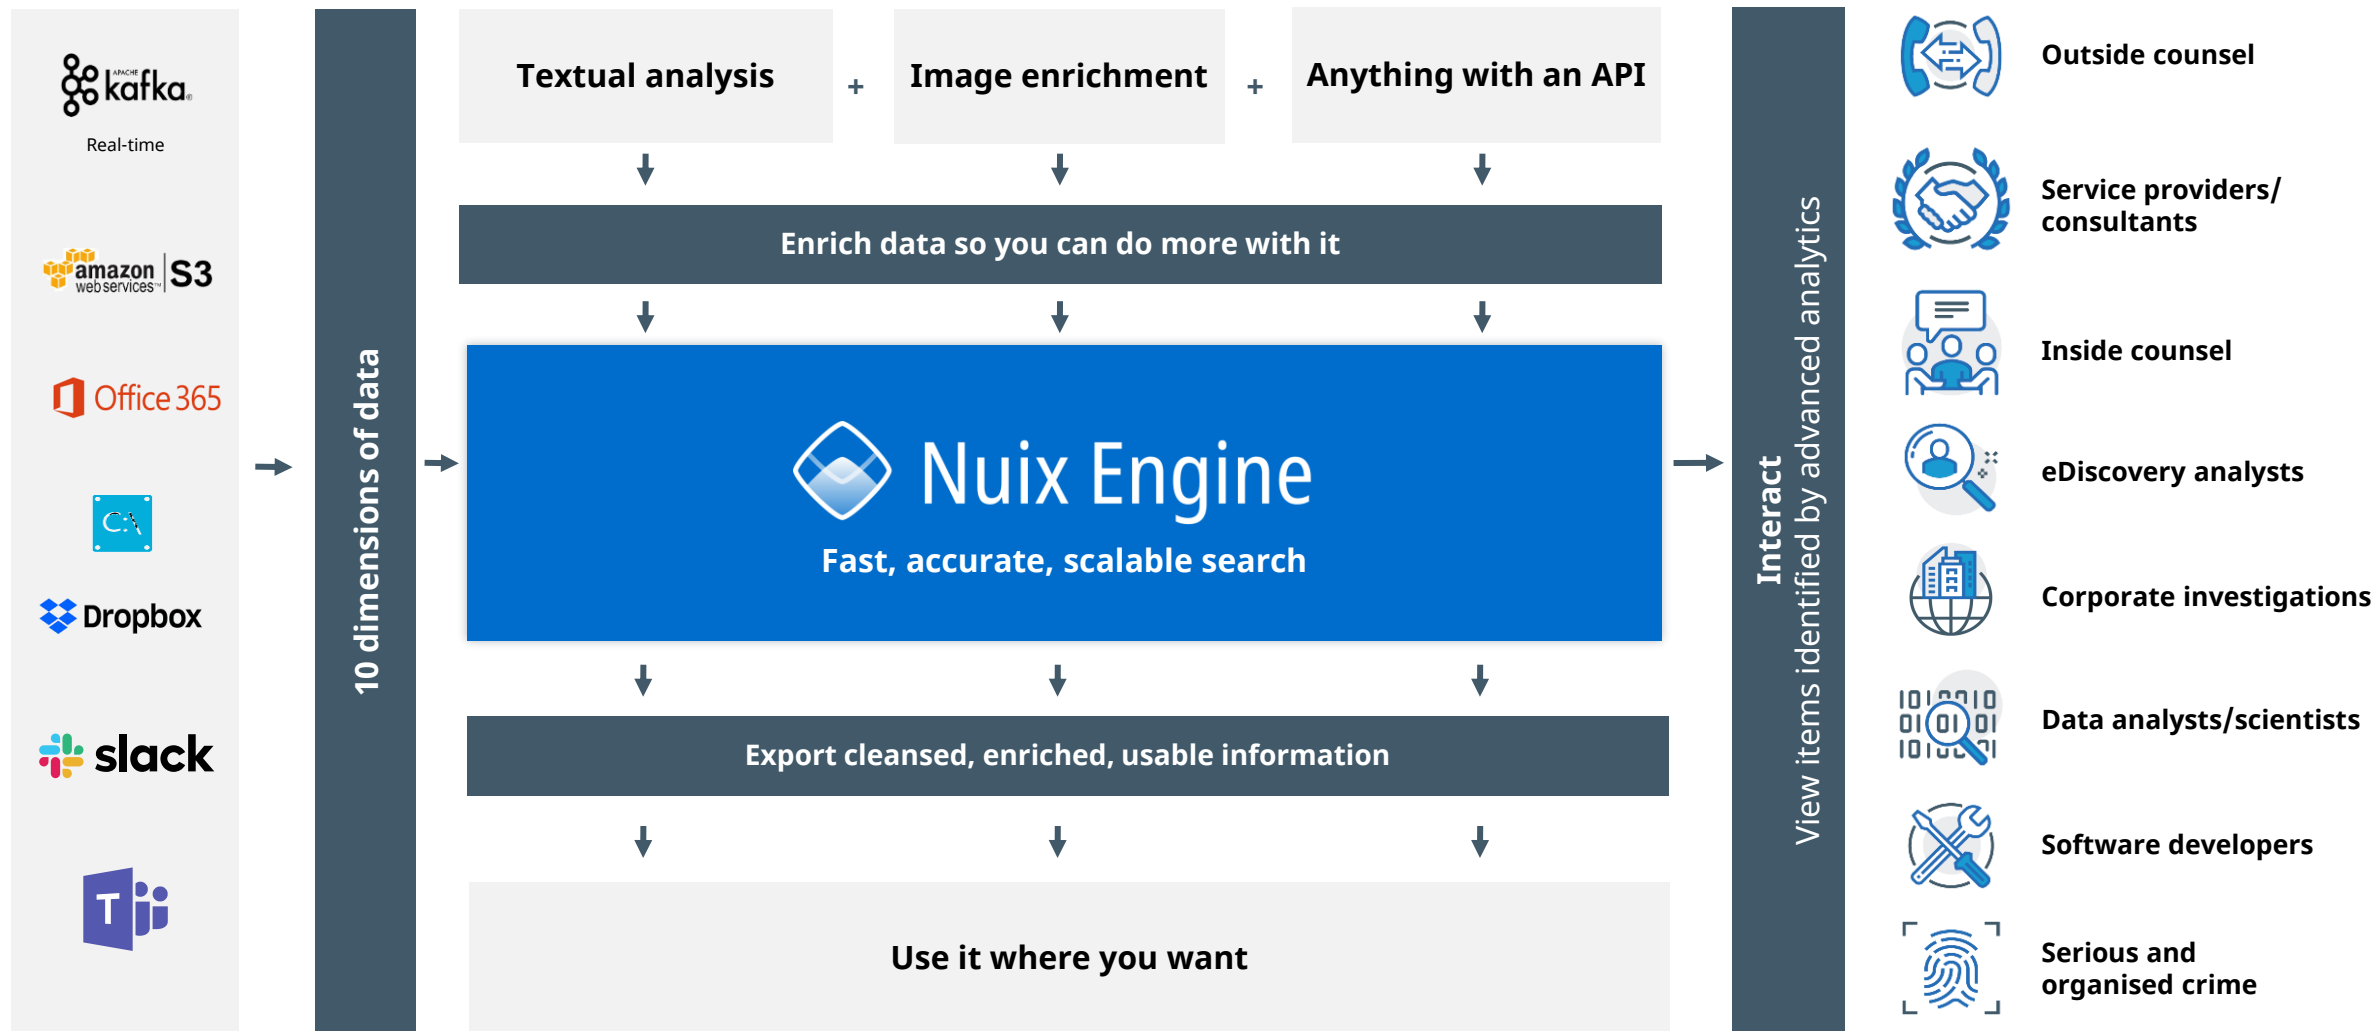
APACHE kafka

Real-time

amazon web services S3

Office 365

C:\

Dropbox

slack

T

10 dimensions of data

Textual analysis + Image enrichment + Anything with an API

Enrich data so you can do more with it

Nuix Engine

Fast, accurate, scalable search

Export cleansed, enriched, usable information

Use it where you want

Interact

View items identified by advanced analytics

Outside counsel

Service providers/ consultants

Inside counsel

eDiscovery analysts

Corporate investigations

Data analysts/scientists

Software developers

Serious and organised crime